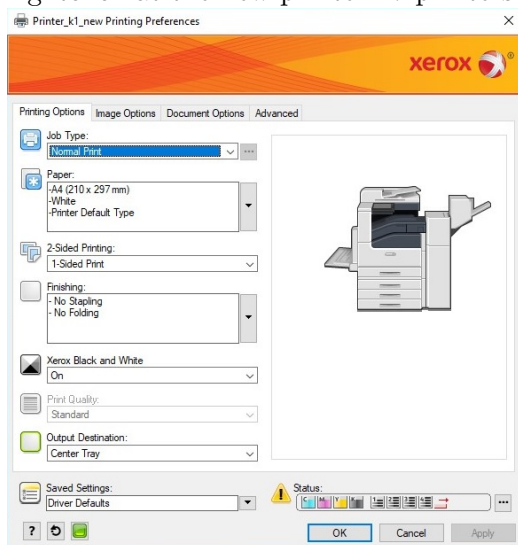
Printer_k1_new Printing Preferences
×

xerox

Printing Options | Image Options | Document Options | Advanced

Job Type:
Normal Print

Paper:
-A4 (210 x 297 mm)
-White
-Printer Default Type

2-Sided Printing:
1-Sided Print

Finishing:
- No Stapling
- No Folding

Xerox Black and White
On

Print Quality:
Standard

Output Destination:
Center Tray

Saved Settings:
Driver Defaults

Status:

OK | Cancel | Apply